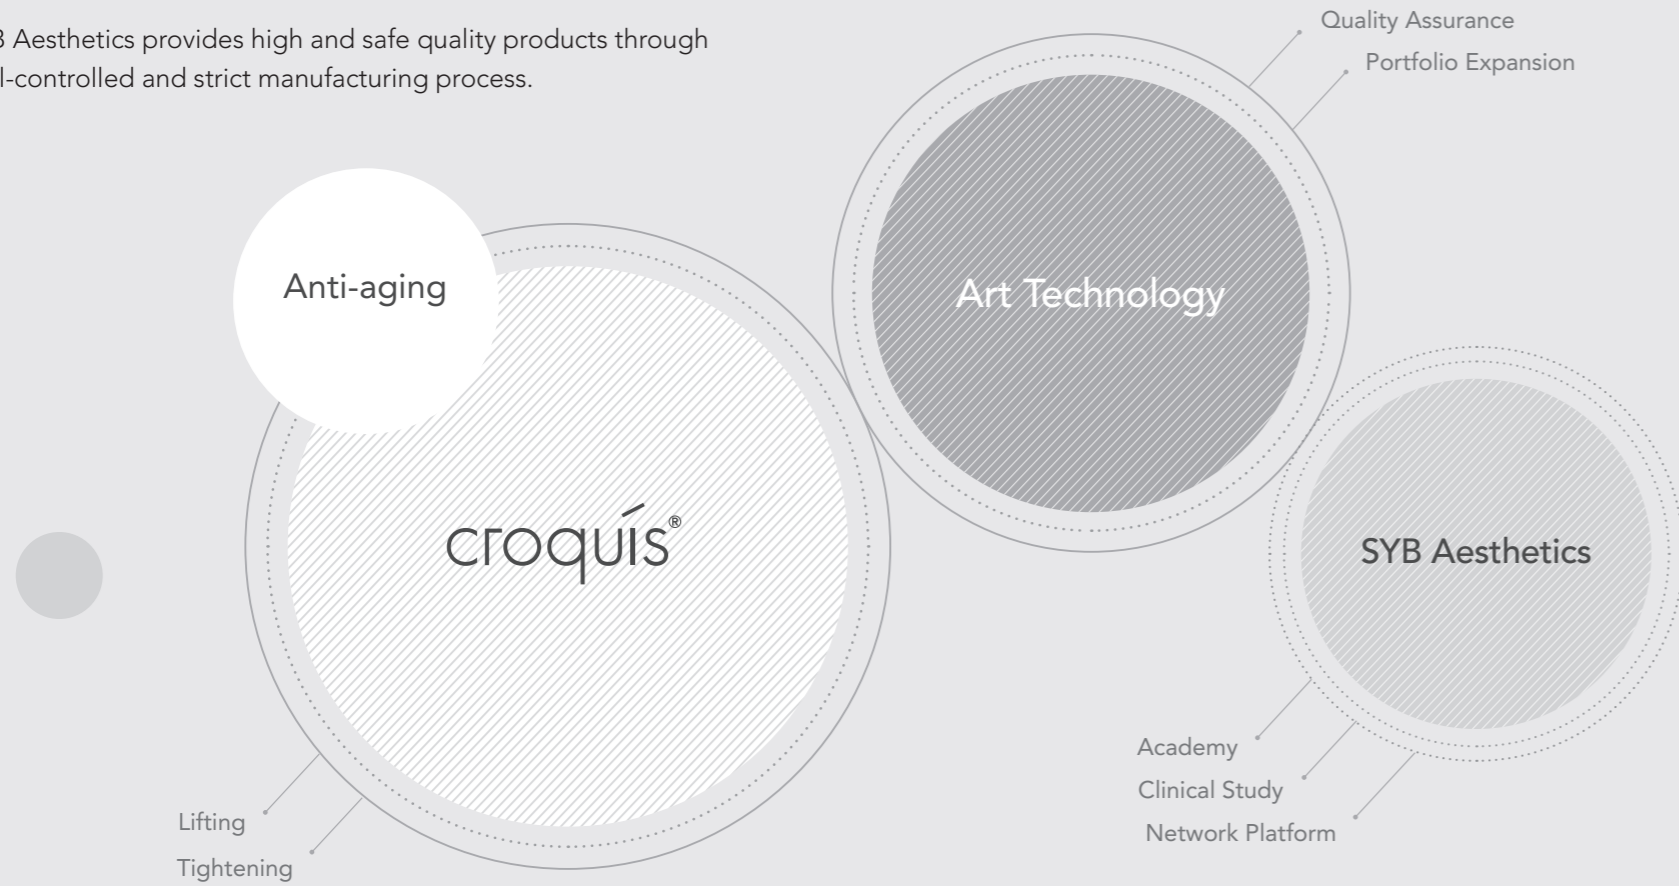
B Aesthetics provides high and safe quality products through l-controlled and strict manufacturing process.

Quality Assurance

Portfolio Expansion

Anti-aging

Art Technology

croquís®

SYB Aesthetics

Academy

Clinical Study

Network Platform

Lifting

Tightening